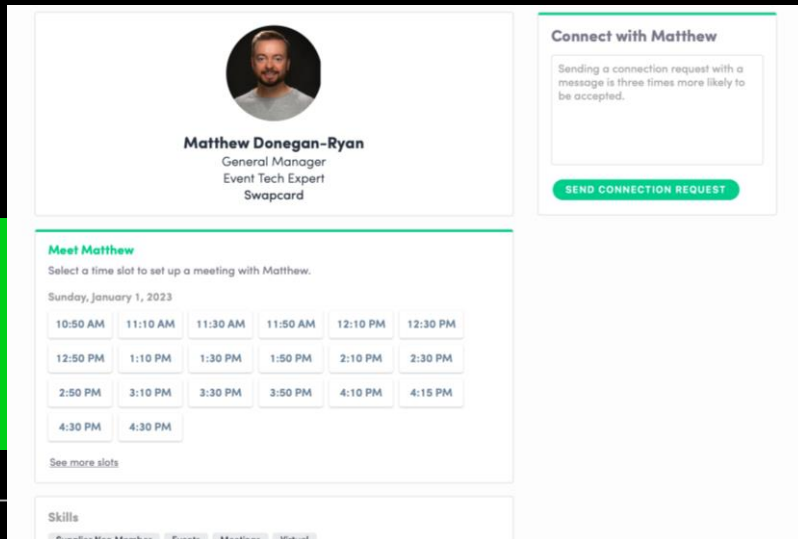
Matthew Donegan-Ryan
General Manager
Event Tech Expert
Swapcard

Connect with Matthew

Sending a connection request with a message is three times more likely to be accepted.

SEND CONNECTION REQUEST

Meet Matthew

Select a time slot to set up a meeting with Matthew.

Sunday, January 1, 2023

10:50 AM 11:10 AM 11:30 AM 11:50 AM 12:10 PM 12:30 PM
12:50 PM 1:10 PM 1:30 PM 1:50 PM 2:10 PM 2:30 PM
2:50 PM 3:10 PM 3:30 PM 3:50 PM 4:10 PM 4:15 PM
4:30 PM 4:30 PM

See more slots

Skills

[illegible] Events Meetings Virtual